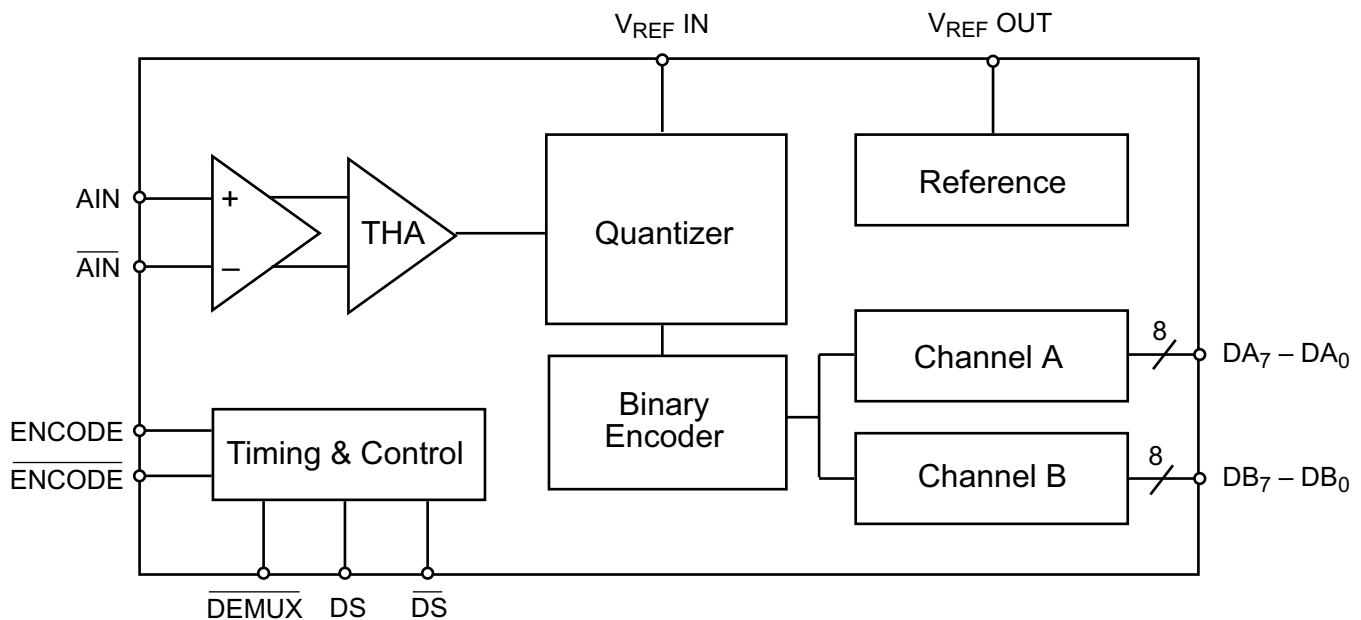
$V_{REF}$ IN

$V_{REF}$ OUT

AIN

$\overline{\text{AIN}}$

+

–

THA

Quantizer

Reference

8

Channel A

$DA_7 – DA_0$

Binary Encoder

ENCODE

$\overline{\text{ENCODE}}$

Timing & Control

8

Channel B

$DB_7 – DB_0$

$\overline{\text{DEMUX}}$

DS

$\overline{\text{DS}}$